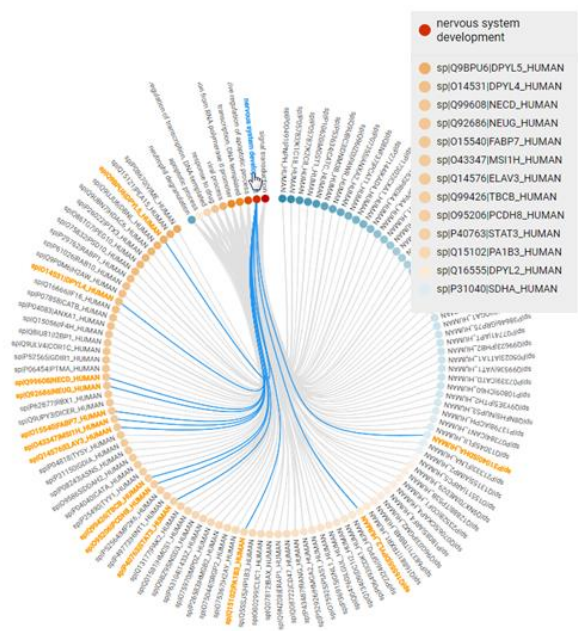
nervous system development

sp|Q9BPU6|DPYL5_HUMAN
sp|O14531|DPYL4_HUMAN
sp|Q99608|NECD_HUMAN
sp|Q92686|NEUG_HUMAN
sp|O15540|FABP7_HUMAN
sp|O43347|MSI1H_HUMAN
sp|Q14576|ELAV3_HUMAN
sp|Q99426|TBCB_HUMAN
sp|O95206|PCDH8_HUMAN
sp|P40763|STAT3_HUMAN
sp|Q15102|PA1B3_HUMAN
sp|Q16555|DPYL2_HUMAN
sp|P31040|SDHA_HUMAN

nervous system development
signal transduction
regulation of transcription, DNA-templated
negative regulation of apoptotic process
transcription, DNA-templated
sp|Q99608|NECD_HUMAN
sp|Q92686|NEUG_HUMAN
sp|O15540|FABP7_HUMAN
sp|O43347|MSI1H_HUMAN
sp|Q14576|ELAV3_HUMAN
sp|P06454|PTMA_HUMAN
sp|P52565|GDIR1_HUMAN
sp|P04083|ANXA1_HUMAN
sp|P07858|CATB_HUMAN
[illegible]